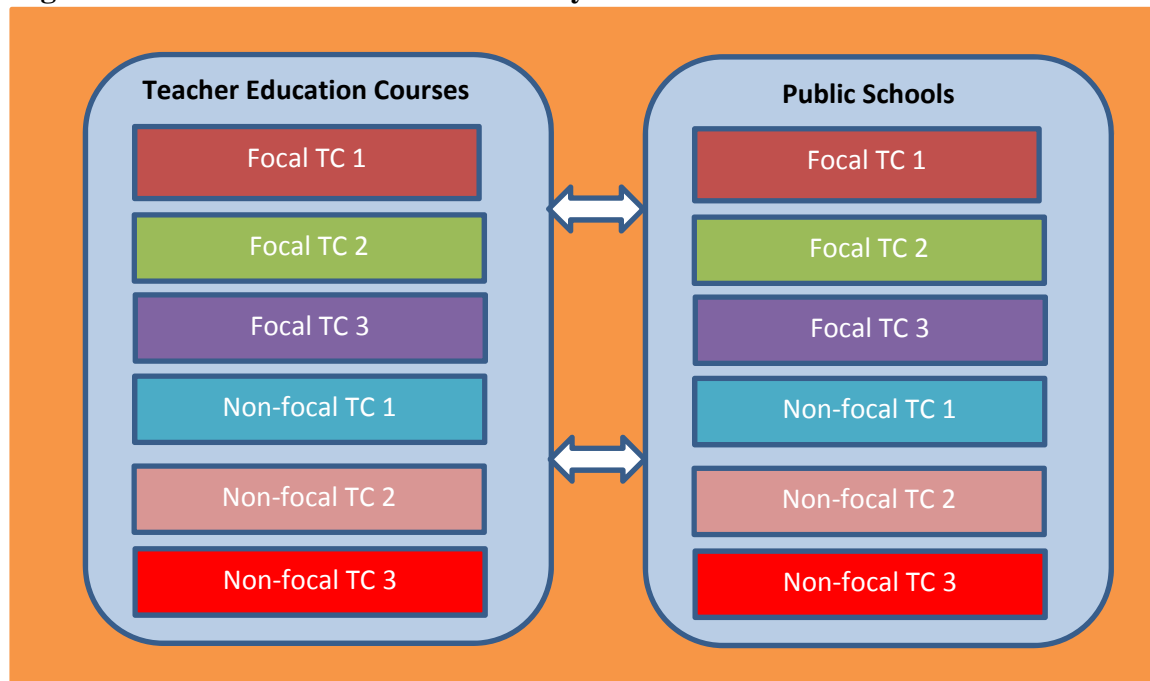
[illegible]

Teacher Education Courses

Focal TC 1

Focal TC 2

Focal TC 3

Non-focal TC 1

Non-focal TC 2

Non-focal TC 3

Public Schools

Focal TC 1

Focal TC 2

Focal TC 3

Non-focal TC 1

Non-focal TC 2

Non-focal TC 3